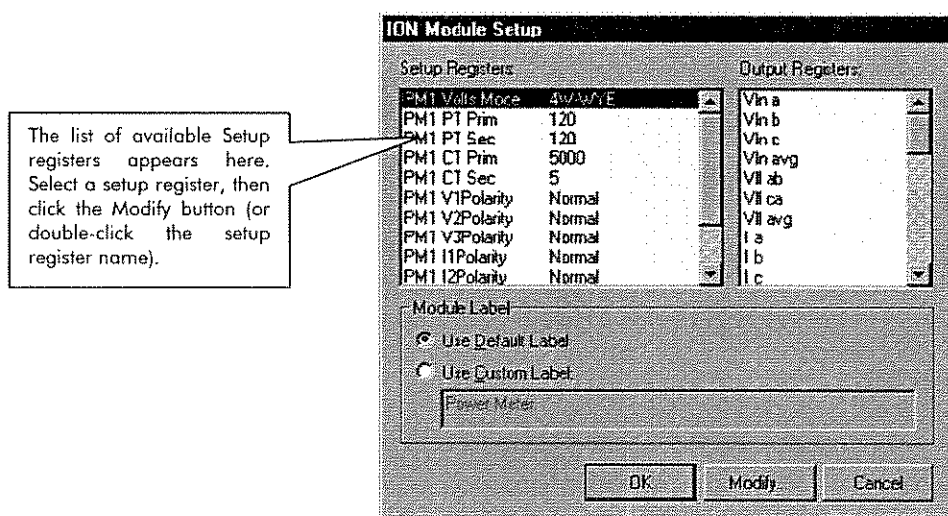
The list of available Setup registers appears here. Select a setup register, then click the Modify button (or double-click the setup register name).

ION Module Setup

Setup Registers

| | |
|---|---|
| PM1 Volts Mode | 4W-WYE |
| PM1 PT Prim | 120 |
| PM1 PT Sec | 120 |
| PM1 CT Prim | 5000 |
| PM1 CT Sec | 5 |
| PM1 V1Polarity | Normal |
| PM1 V2Polarity | Normal |
| PM1 V3Polarity | Normal |
| PM1 I1Polarity | Normal |
| PM1 I2Polarity | Normal |

Output Registers:

Vln a
Vln b
Vln c
Vln avg
Vll ab
Vll ca
Vll avg
I a
I b
I c

Module Label

Use Default Label

Use Custom Label

Power Meter

OK
Modify...
Cancel